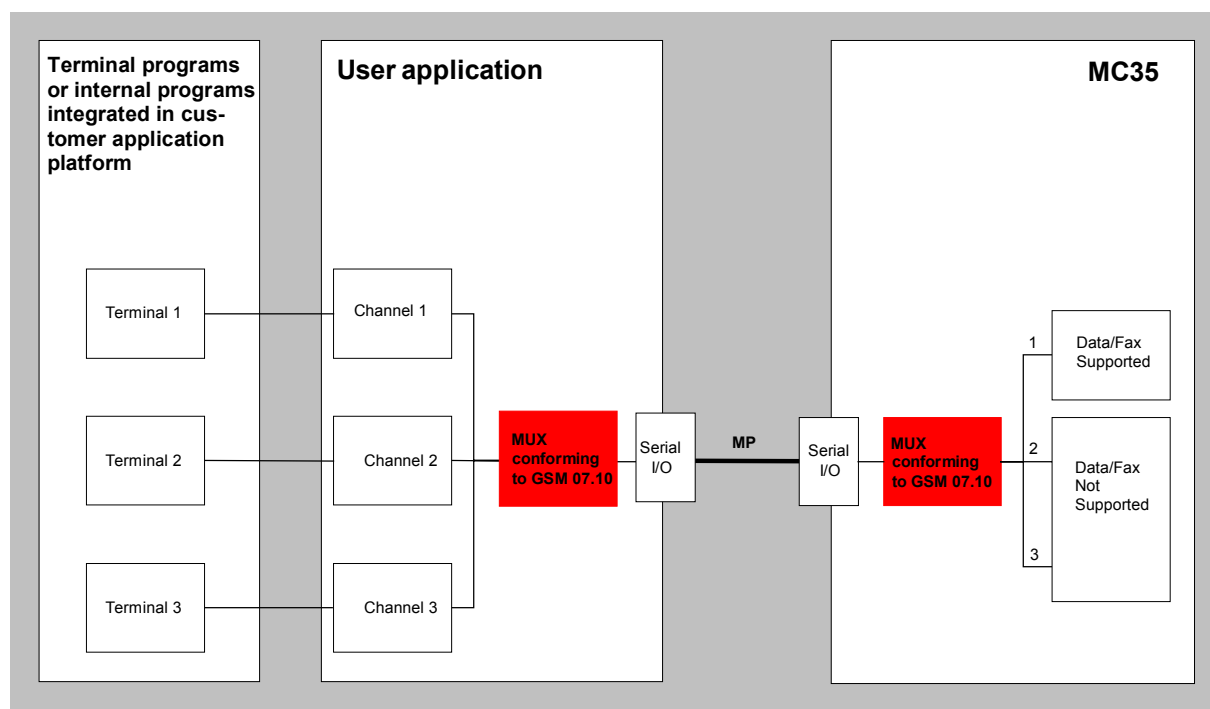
Terminal programs or internal programs integrated in customer application platform

User application

MC35

Terminal 1

Terminal 2

Terminal 3

Channel 1

Channel 2

Channel 3

MUX conforming to GSM 07.10

Serial I/O

MP

Serial I/O

MUX conforming to GSM 07.10

1

2

3

Data/Fax Supported

Data/Fax Not Supported